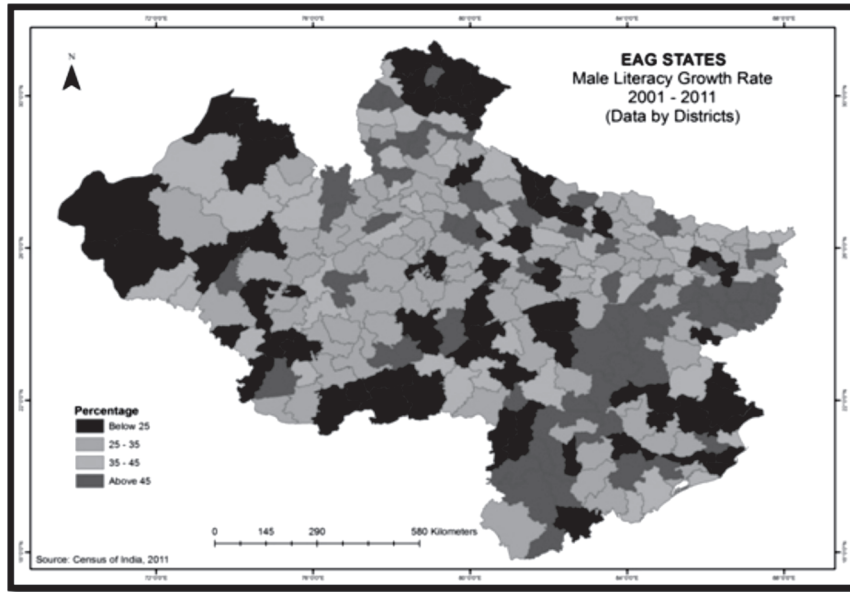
EAG STATES
Male Literacy Growth Rate
2001 - 2011
(Data by Districts)

N

72°0'0"E
76°0'0"E
80°0'0"E
84°0'0"E
88°0'0"E

Percentage
Below 25
25 - 35
35 - 45
Above 45

0 145 290 580 Kilometers

Source: Census of India, 2011